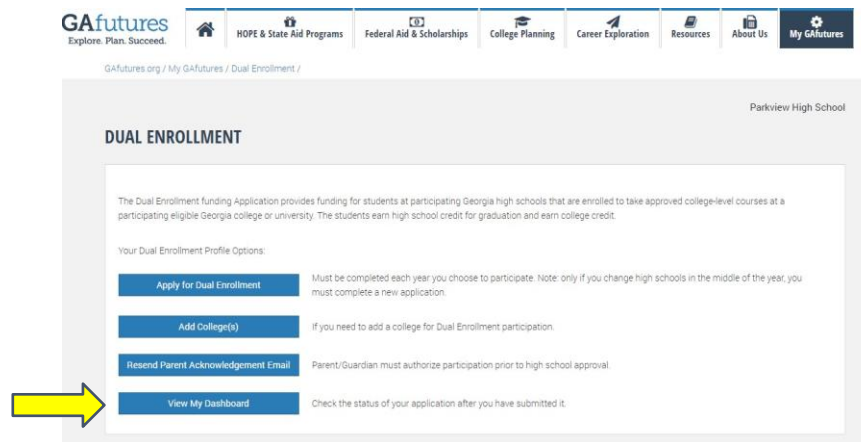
GAfutures
Explore. Plan. Succeed.

HOPE & State Aid Programs | Federal Aid & Scholarships | College Planning | Career Exploration | Resources | About Us | My GAfutures

GAfutures.org / My GAfutures / Dual Enrollment /

Parkview High School

DUAL ENROLLMENT

The Dual Enrollment funding Application provides funding for students at participating Georgia high schools that are enrolled to take approved college-level courses at a participating eligible Georgia college or university. The students earn high school credit for graduation and earn college credit.

Your Dual Enrollment Profile Options:

Apply for Dual Enrollment
Must be completed each year you choose to participate. Note: only if you change high schools in the middle of the year, you must complete a new application.

Add College(s)
If you need to add a college for Dual Enrollment participation.

Resend Parent Acknowledgement Email
Parent/Guardian must authorize participation prior to high school approval.

View My Dashboard
Check the status of your application after you have submitted it.